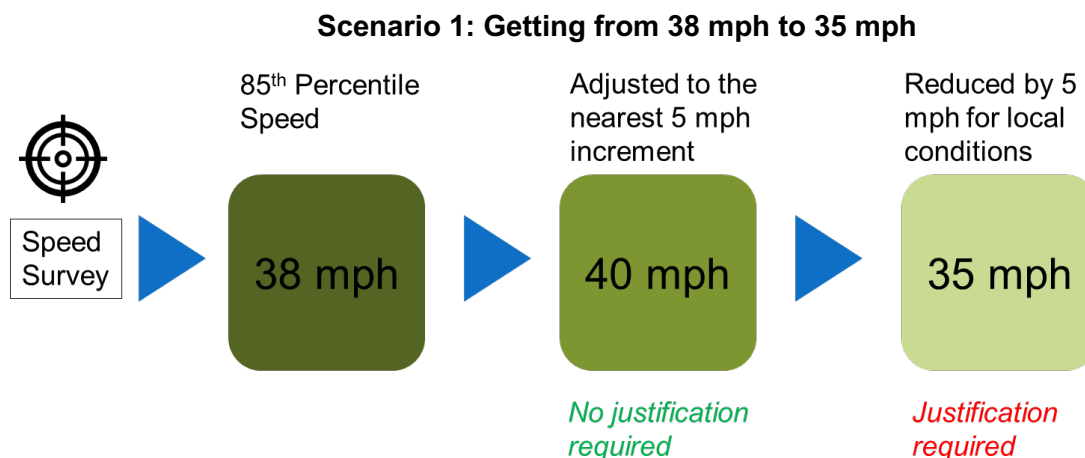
Scenario 1: Getting from 38 mph to 35 mph

Speed Survey

85$^{th}$ Percentile Speed

38 mph

Adjusted to the nearest 5 mph increment

40 mph

No justification required

Reduced by 5 mph for local conditions

35 mph

Justification required